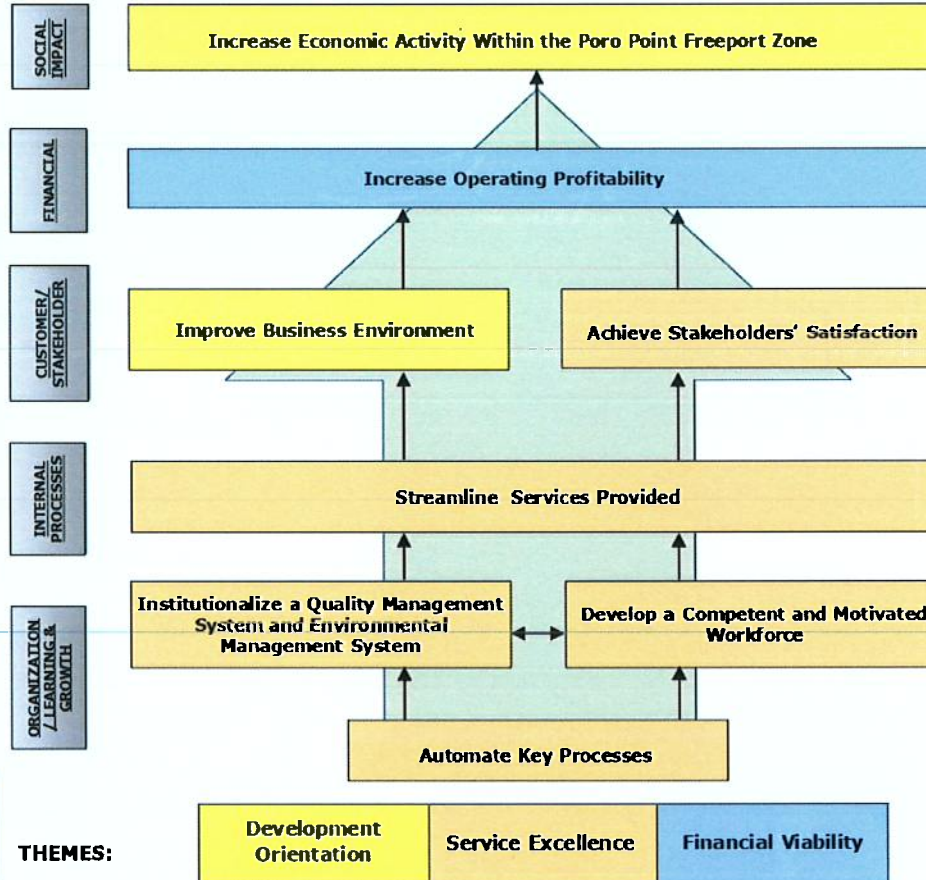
SOCIAL IMPACT

Increase Economic Activity Within the Poro Point Freeport Zone

FINANCIAL

Increase Operating Profitability

CUSTOMER/ STAKEHOLDER

Improve Business Environment

Achieve Stakeholders' Satisfaction

INTERNAL PROCESSES

Streamline Services Provided

ORGANIZATION / LEARNING & GROWTH

Institutionalize a Quality Management System and Environmental Management System

Develop a Competent and Motivated Workforce

Automate Key Processes

THEMES:

| Development Orientation | Service Excellence | Financial Viability |